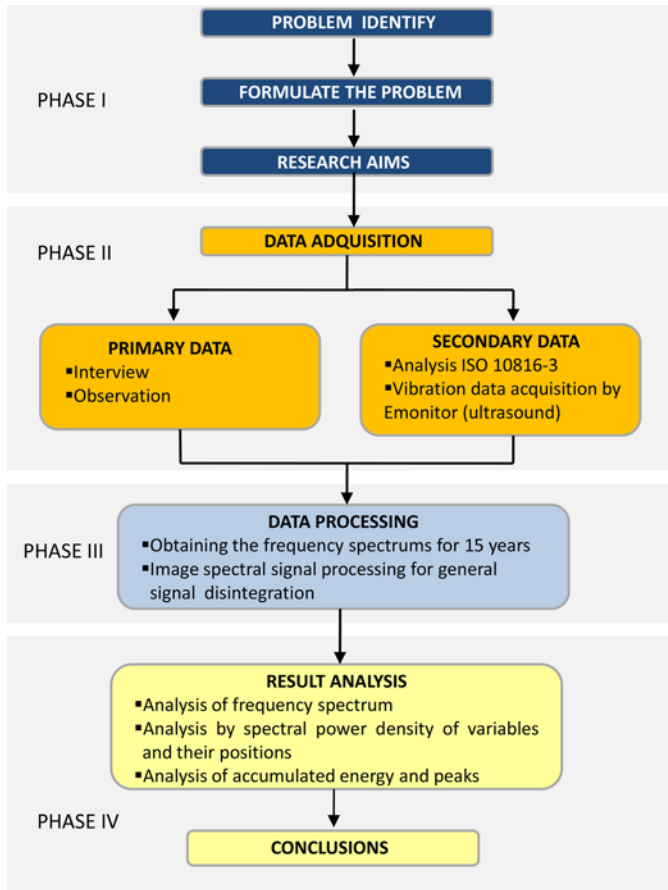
PROBLEM IDENTIFY

PHASE I

FORMULATE THE PROBLEM

RESEARCH AIMS

PHASE II

DATA ADQUISITION

PRIMARY DATA
▪Interview
▪Observation

SECONDARY DATA
▪Analysis ISO 10816-3
▪Vibration data acquisition by Emonitor (ultrasound)

PHASE III

DATA PROCESSING
▪Obtaining the frequency spectrums for 15 years
▪Image spectral signal processing for general signal disintegration

RESULT ANALYSIS
▪Analysis of frequency spectrum
▪Analysis by spectral power density of variables and their positions
▪Analysis of accumulated energy and peaks

PHASE IV

CONCLUSIONS